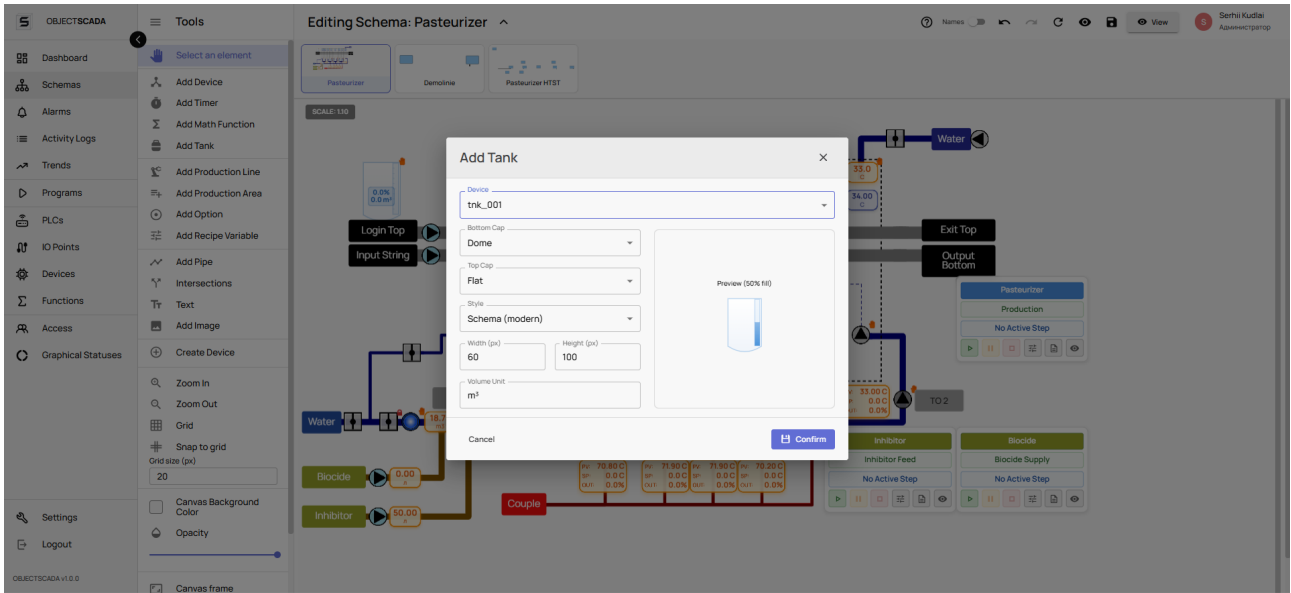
OBJECTSCADA

Dashboard
Schemas
Alarms
Activity Logs
Trends
Programs
PLCs
IO Points
Devices
Functions
Access
Graphical Statuses

Settings
Logout

OBJECTSCADA v1.0.0

Tools

Select an element
Add Device
Add Timer
Add Math Function
Add Tank
Add Production Line
Add Production Area
Add Option
Add Recipe Variable
Add Pipe
Intersections
Text
Add Image
Create Device
Zoom In
Zoom Out
Grid
Snap to grid
Grid size (px)
20
Canvas Background Color
Opacity
Canvas frame

Editing Schema: Pasteurizer

Names
View
Serhii Kudlai
Администратор

Pasteurizer
Demoline
Pasteurizer HTST

SCALE: 1:10

0.0%
0.0 m³

Login Top
Input String

Water

Biocide 0.00
Inhibitor 50.00

Couple

Water
33.0
34.00
Exit Top
Output Bottom

Pasteurizer
Production
No Active Step

TO 2

Inhibitor
Inhibitor Feed
No Active Step

Biocide
Biocide Supply
No Active Step

Add Tank

Device
tnk_001

Bottom Cap
Dome

Top Cap
Flat

Style
Schema (modern)

Width (px)
60

Height (px)
100

Volume Unit
m³

Preview (50% fill)

Cancel
Confirm